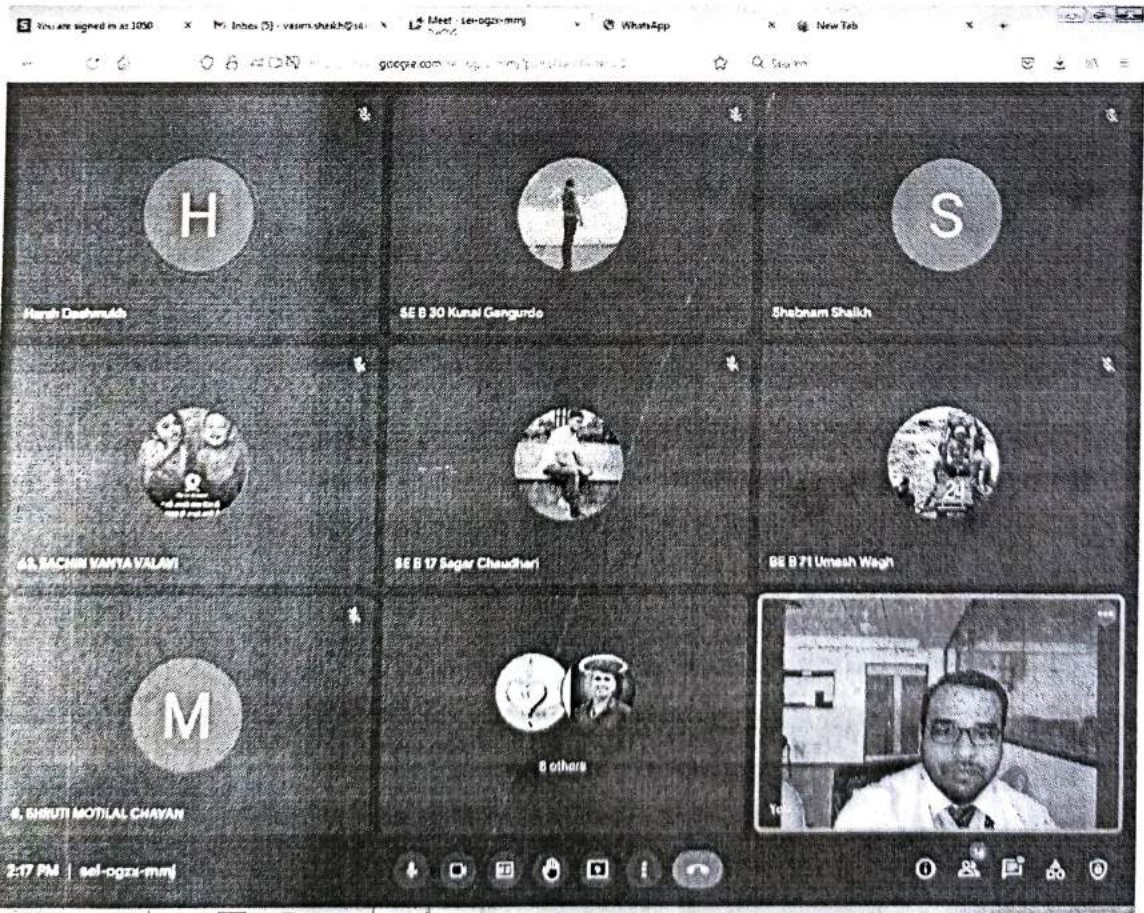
You are signed in at 1050 × Inbox (5) - vasim.shaikh@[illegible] × Meet - sei-ogzx-mmj × WhatsApp × New Tab ×

google.com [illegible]

Search

H

Harsh Deshmukh

SE B 30 Kunal Gangurde

S

Shabnam Shaikh

63. SACHIN VANYA VALAVI

SE B 17 Sagar Chaudhari

SE B 71 Umesh Wagh

M

6. SHRUTI MOTILAL CHAVAN

8 others

Yo

2:17 PM | sei-ogzx-mmj